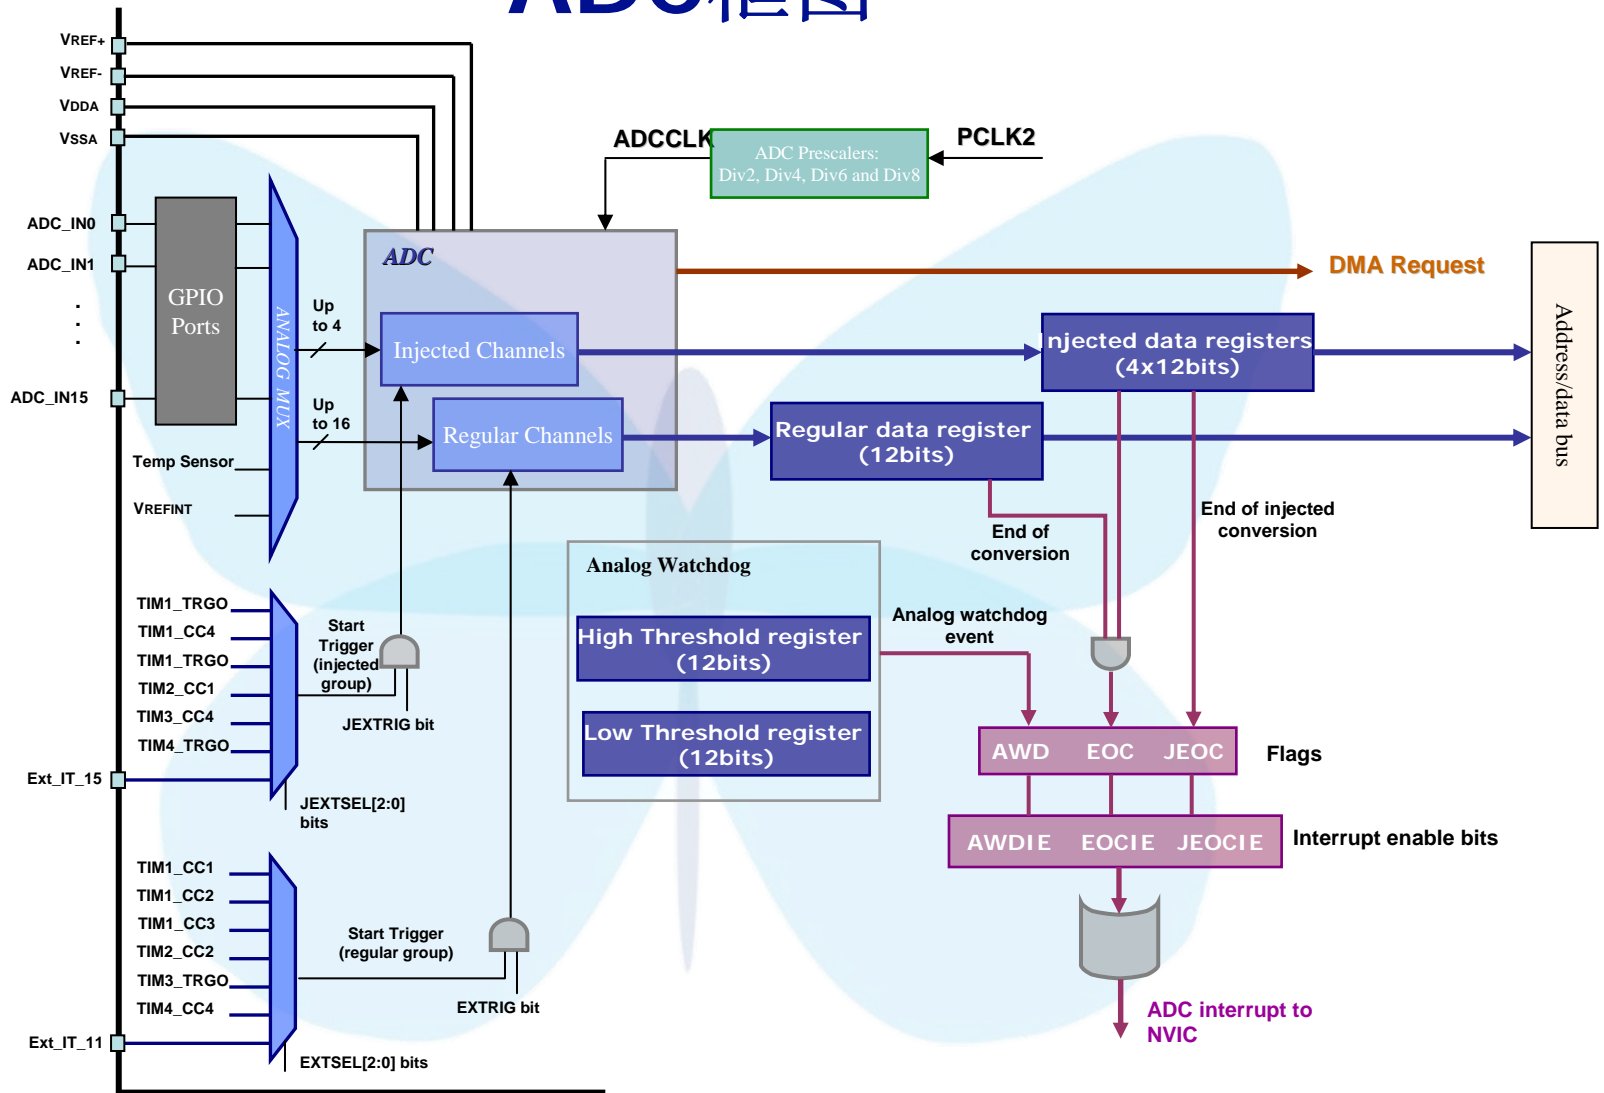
ADC框图

VREF+
VREF-
VDDA
VSSA
ADC_IN0
ADC_IN1
.
.
.
ADC_IN15
GPIO Ports
ANALOG MUX
Up to 4
Up to 16
Temp Sensor
VREFINT
ADCCLK
ADC Prescalers: Div2, Div4, Div6 and Div8
PCLK2
ADC
Injected Channels
Regular Channels
DMA Request
Injected data registers (4x12bits)
Regular data register (12bits)
Address/data bus
End of conversion
End of injected conversion
Analog Watchdog
High Threshold register (12bits)
Low Threshold register (12bits)
Analog watchdog event
AWD EOC JEOC
Flags
AWDIE EOCIE JEOCIE
Interrupt enable bits
ADC interrupt to NVIC
TIM1_TRGO
TIM1_CC4
TIM1_TRGO
TIM2_CC1
TIM3_CC4
TIM4_TRGO
Ext_IT_15
Start Trigger (injected group)
JEXTRIG bit
JEXTSEL[2:0] bits
TIM1_CC1
TIM1_CC2
TIM1_CC3
TIM2_CC2
TIM3_TRGO
TIM4_CC4
Ext_IT_11
Start Trigger (regular group)
EXTRIG bit
EXTSEL[2:0] bits